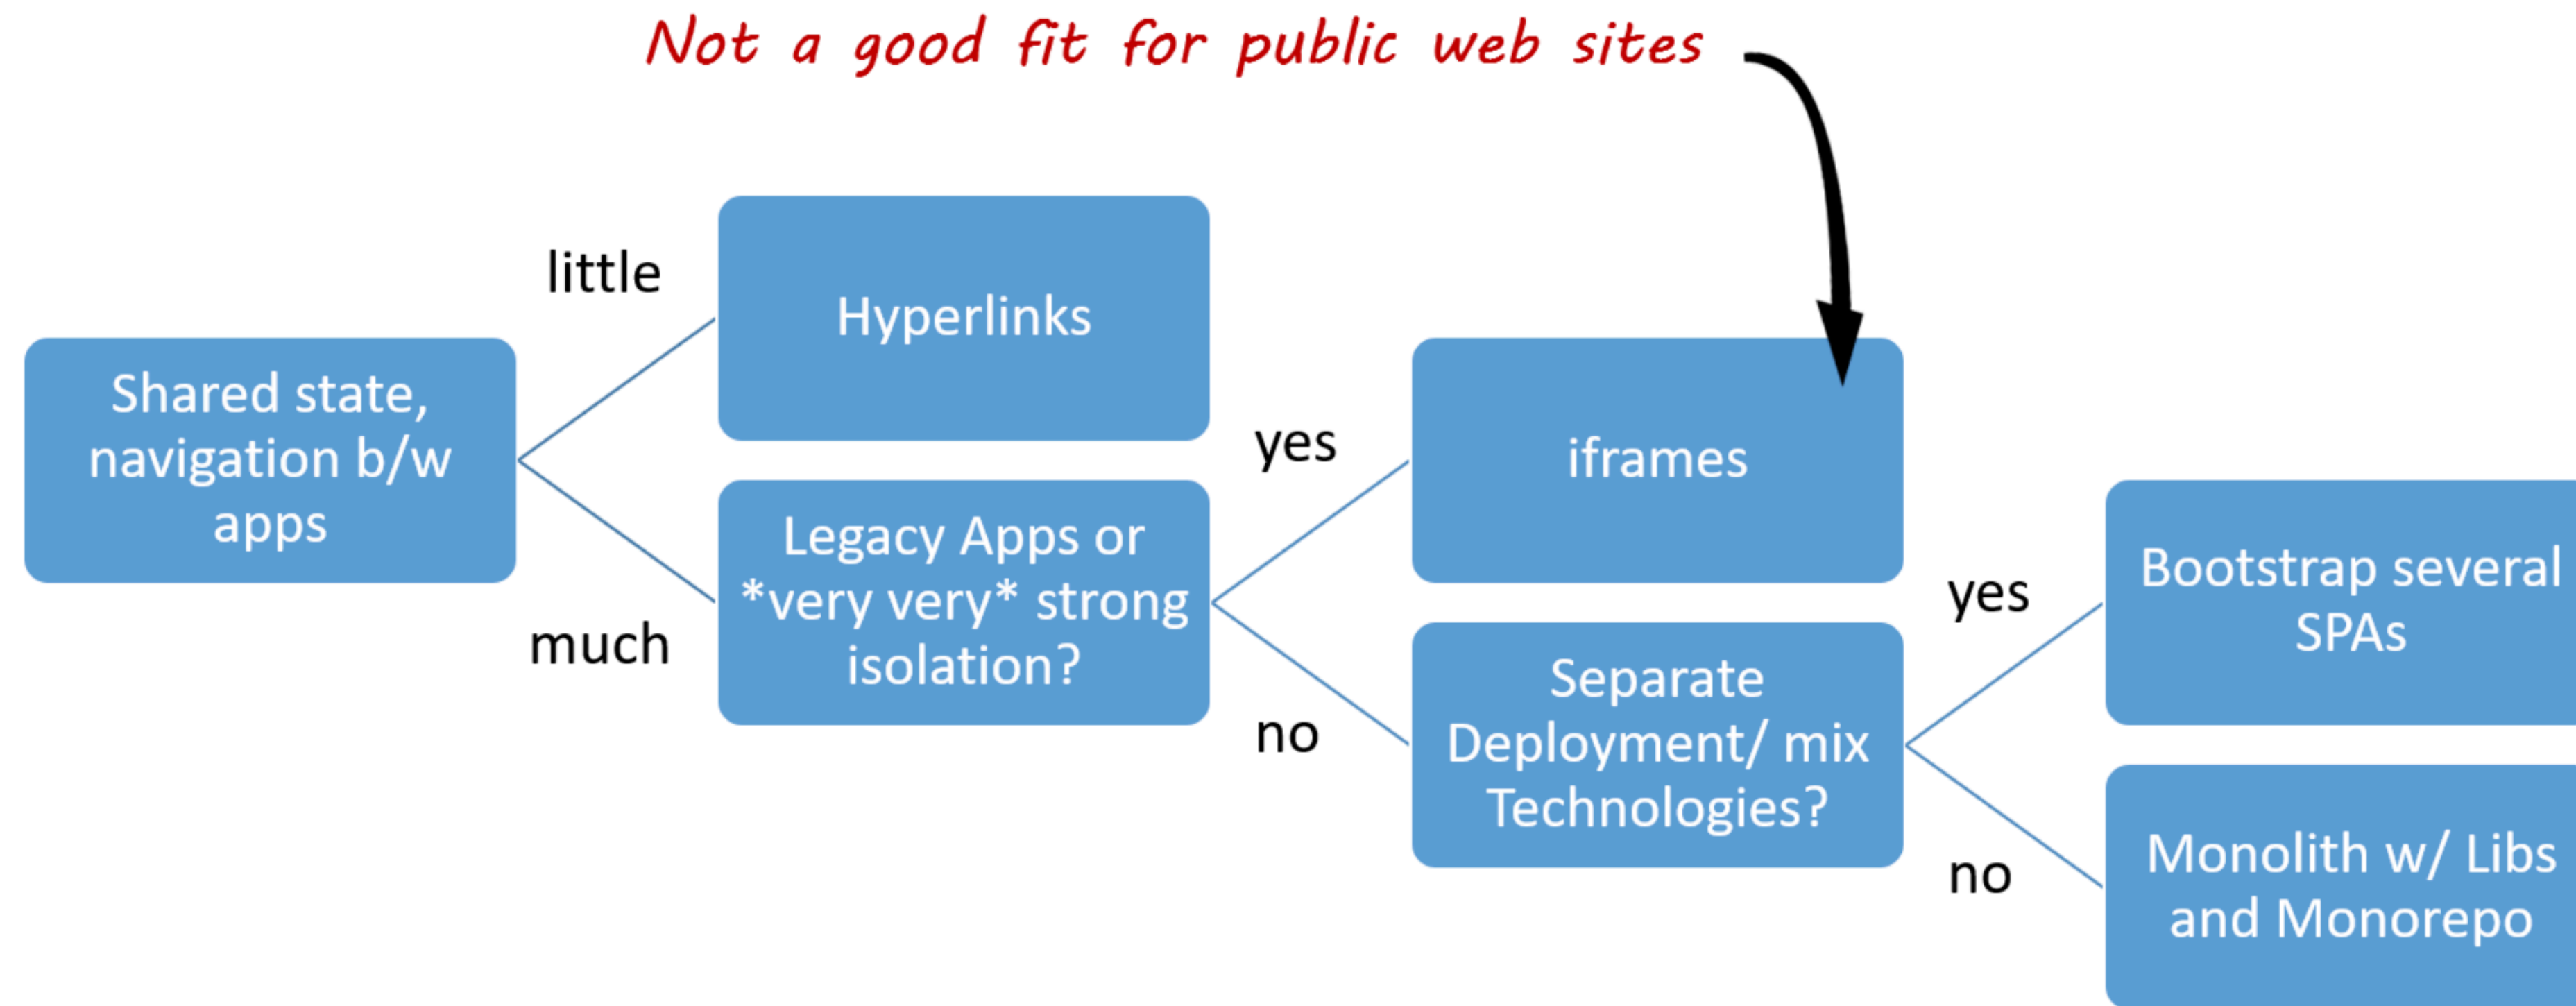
Not a good fit for public web sites

Shared state, navigation b/w apps

little

Hyperlinks

much

Legacy Apps or *very very* strong isolation?

yes

iframes

no

Separate Deployment/ mix Technologies?

yes

Bootstrap several SPAs

no

Monolith w/ Libs and Monorepo